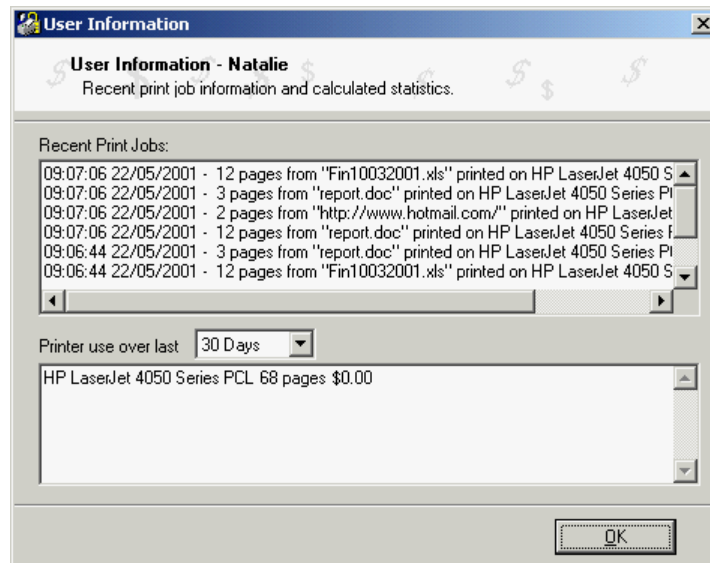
User Information

User Information - Natalie
Recent print job information and calculated statistics.

Recent Print Jobs:

09:07:06 22/05/2001 - 12 pages from "Fin10032001.xls" printed on HP LaserJet 4050 S
09:07:06 22/05/2001 - 3 pages from "report.doc" printed on HP LaserJet 4050 Series P
09:07:06 22/05/2001 - 2 pages from "http://www.hotmail.com/" printed on HP LaserJet
09:07:06 22/05/2001 - 12 pages from "report.doc" printed on HP LaserJet 4050 Series
09:06:44 22/05/2001 - 3 pages from "report.doc" printed on HP LaserJet 4050 Series P
09:06:44 22/05/2001 - 12 pages from "Fin10032001.xls" printed on HP LaserJet 4050 S

Printer use over last 30 Days

HP LaserJet 4050 Series PCL 68 pages $0.00

OK